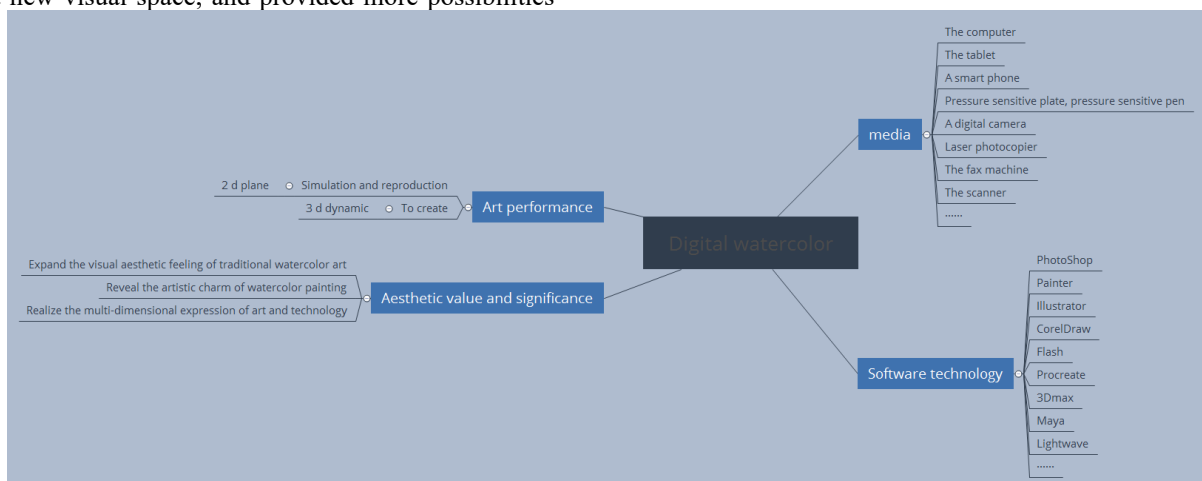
new visual space, and provided more possibilities

Digital watercolor

media
The computer
The tablet
A smart phone
Pressure sensitive plate, pressure sensitive pen
A digital camera
Laser photocopier
The fax machine
The scanner
......

Art performance
2 d plane
Simulation and reproduction
3 d dynamic
To create

Aesthetic value and significance
Expand the visual aesthetic feeling of traditional watercolor art
Reveal the artistic charm of watercolor painting
Realize the multi-dimensional expression of art and technology

Software technology
PhotoShop
Painter
Illustrator
CorelDraw
Flash
Procreate
3Dmax
Maya
Lightwave
......